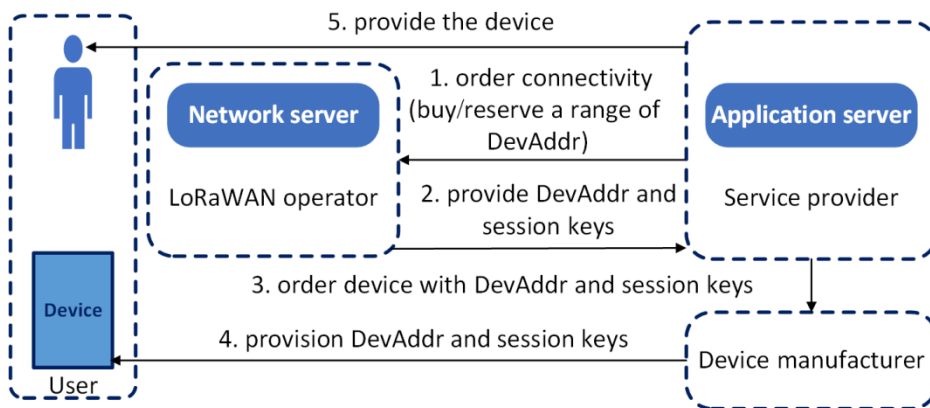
5. provide the device

Network server

LoRaWAN operator

1. order connectivity (buy/reserve a range of DevAddr)

2. provide DevAddr and session keys

Application server

Service provider

3. order device with DevAddr and session keys

Device

User

4. provision DevAddr and session keys

Device manufacturer